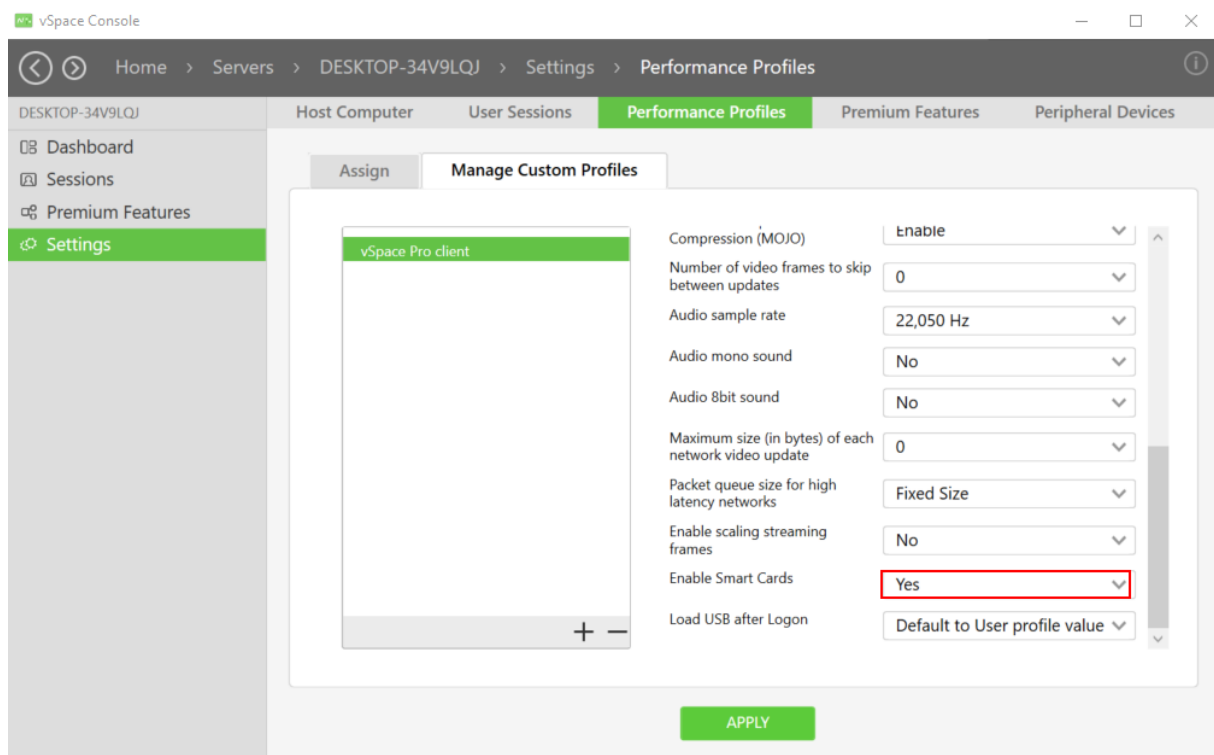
vSpace Console

Home › Servers › DESKTOP-34V9LQJ › Settings › Performance Profiles

DESKTOP-34V9LQJ

Dashboard
Sessions
Premium Features
Settings

Host Computer | User Sessions | Performance Profiles | Premium Features | Peripheral Devices

Assign | Manage Custom Profiles

vSpace Pro client

+ −

Compression (MOJO) | Enable
Number of video frames to skip between updates | 0
Audio sample rate | 22,050 Hz
Audio mono sound | No
Audio 8bit sound | No
Maximum size (in bytes) of each network video update | 0
Packet queue size for high latency networks | Fixed Size
Enable scaling streaming frames | No
Enable Smart Cards | Yes
Load USB after Logon | Default to User profile value

APPLY